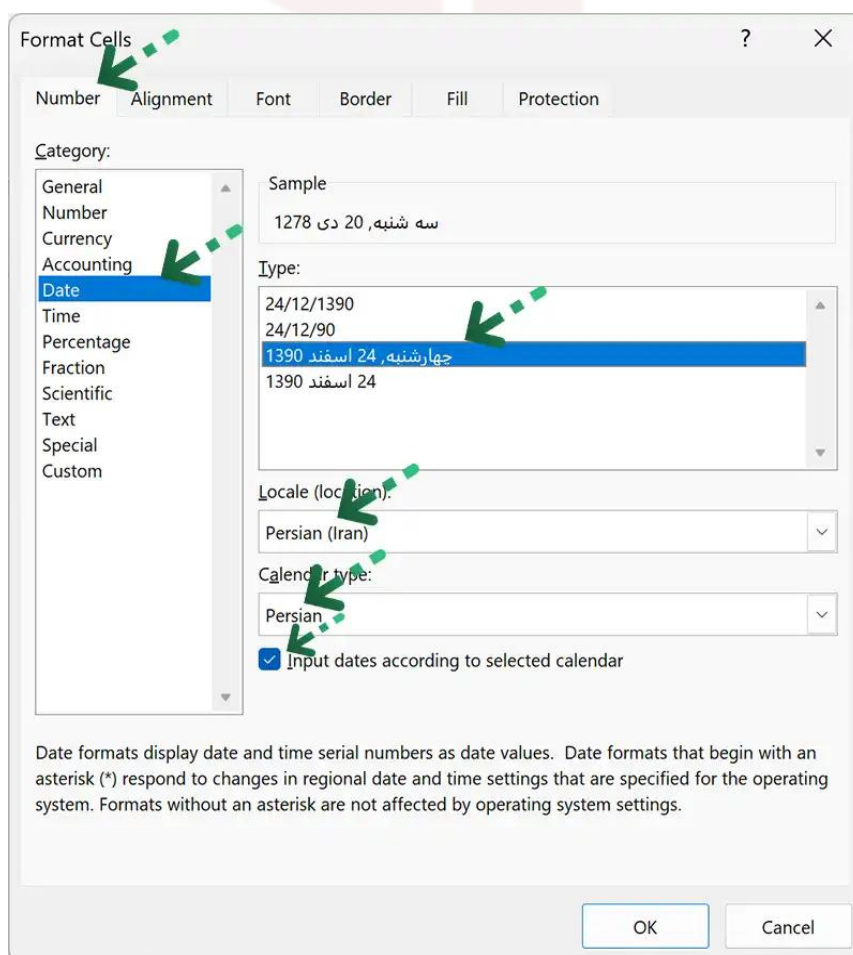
Format Cells

?

×

Number

Alignment

Font

Border

Fill

Protection

Category:

General
Number
Currency
Accounting
Date
Time
Percentage
Fraction
Scientific
Text
Special
Custom

Sample

سه شنبه, 20 دی 1278

Type:

24/12/1390
24/12/90
چهارشنبه, 24 اسفند 1390
24 اسفند 1390

Locale (location):

Persian (Iran)

Calendar type:

Persian

Input dates according to selected calendar

Date formats display date and time serial numbers as date values. Date formats that begin with an asterisk (*) respond to changes in regional date and time settings that are specified for the operating system. Formats without an asterisk are not affected by operating system settings.

OK

Cancel